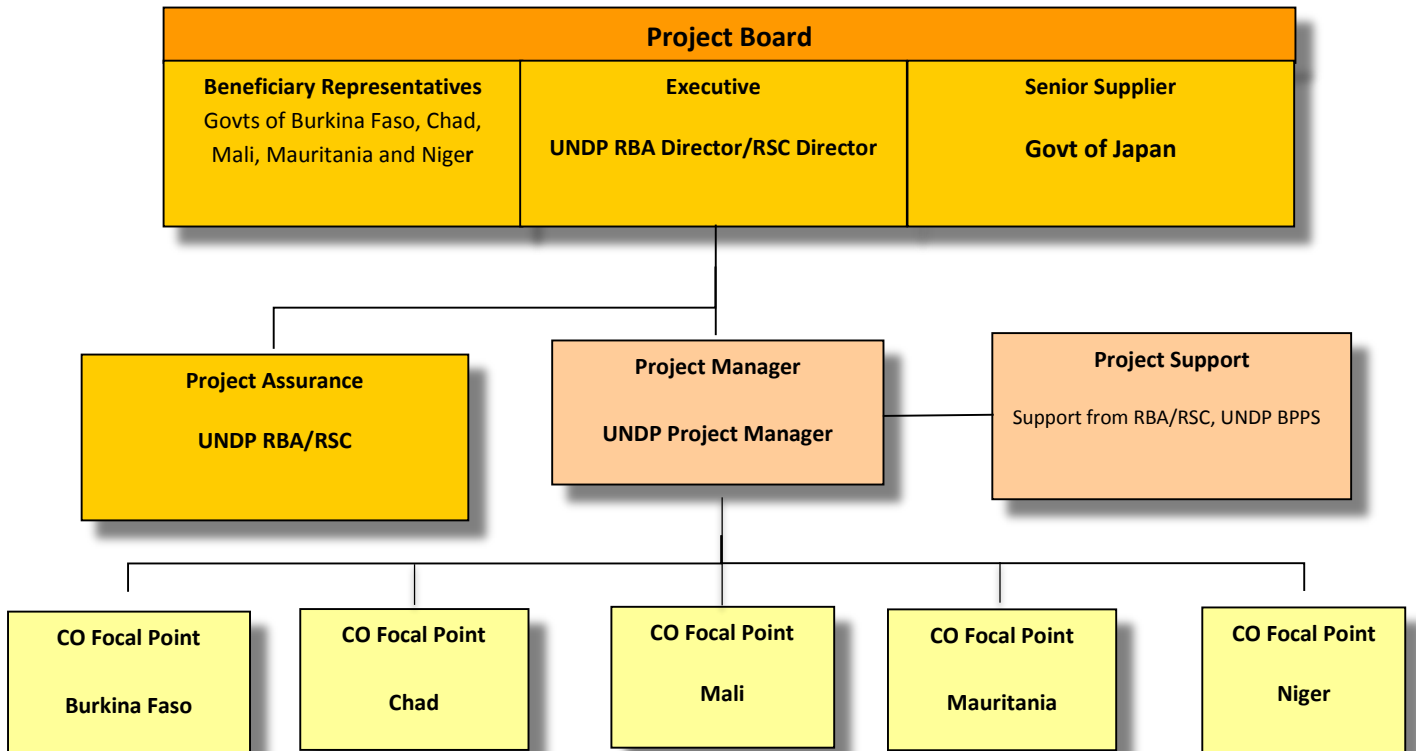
Project Board

Beneficiary Representatives
Govts of Burkina Faso, Chad, Mali, Mauritania and Niger

Executive
UNDP RBA Director/RSC Director

Senior Supplier
Govt of Japan

Project Assurance
UNDP RBA/RSC

Project Manager
UNDP Project Manager

Project Support
Support from RBA/RSC, UNDP BPPS

CO Focal Point
Burkina Faso

CO Focal Point
Chad

CO Focal Point
Mali

CO Focal Point
Mauritania

CO Focal Point
Niger